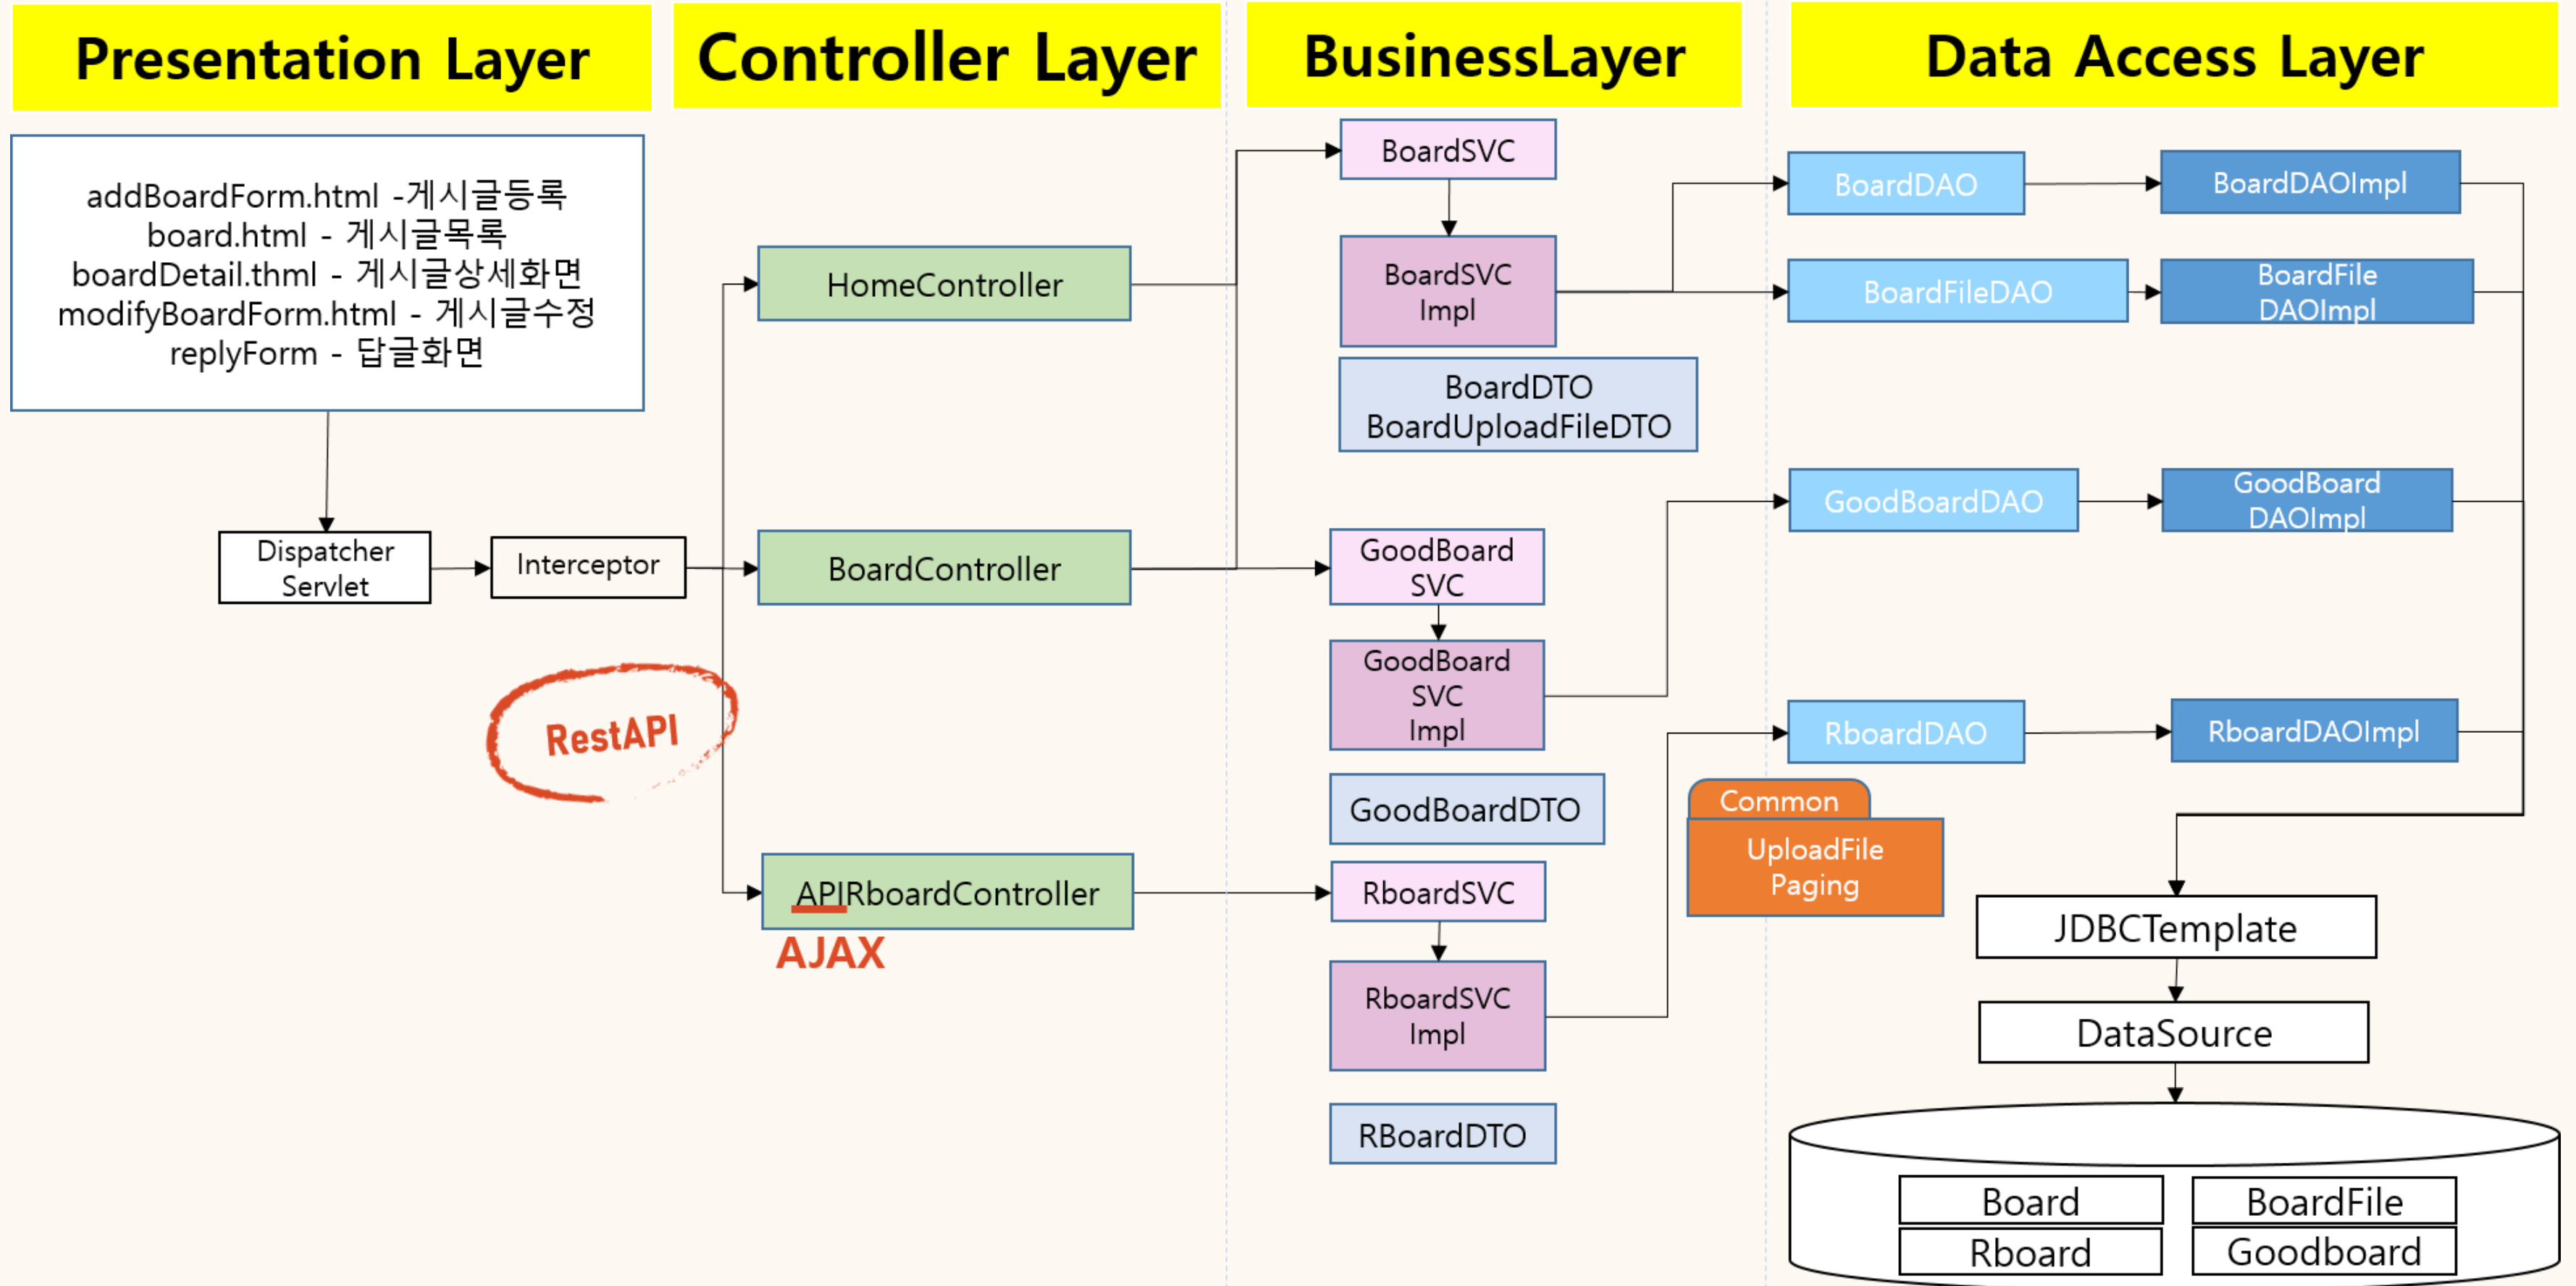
Presentation Layer

Controller Layer

BusinessLayer

Data Access Layer

addBoardForm.html -게시글등록
board.html - 게시글목록
boardDetail.thml - 게시글상세화면
modifyBoardForm.html - 게시글수정
replyForm - 답글화면

Dispatcher Servlet

Interceptor

HomeController

BoardController

APIRboardController

RestAPI

AJAX

BoardSVC

BoardSVC Impl

BoardDTO
BoardUploadFileDTO

GoodBoard SVC

GoodBoard SVC Impl

GoodBoardDTO

RboardSVC

RboardSVC Impl

RBoardDTO

BoardDAO

BoardDAOImpl

BoardFileDAO

BoardFile DAOImpl

GoodBoardDAO

GoodBoard DAOImpl

RboardDAO

RboardDAOImpl

Common

UploadFile
Paging

JDBCTemplate

DataSource

Board

BoardFile

Rboard

Goodboard